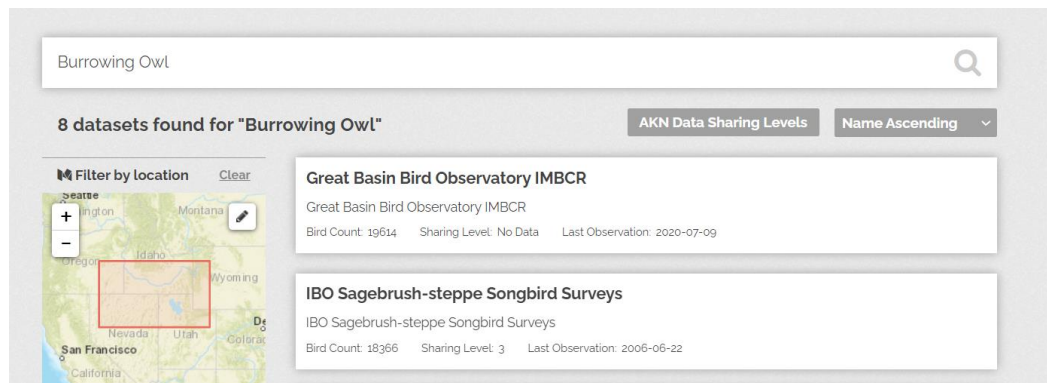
Burrowing Owl

8 datasets found for "Burrowing Owl"

AKN Data Sharing Levels

Name Ascending

Filter by location

Clear

Seattle

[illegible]ington

Montana

+

−

Idaho

Oregon

Wyoming

Nevada

Utah

D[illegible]

Colora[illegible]

San Francisco

California

Great Basin Bird Observatory IMBCR

Great Basin Bird Observatory IMBCR

Bird Count: 19614 Sharing Level: No Data Last Observation: 2020-07-09

IBO Sagebrush-steppe Songbird Surveys

IBO Sagebrush-steppe Songbird Surveys

Bird Count: 18366 Sharing Level: 3 Last Observation: 2006-06-22